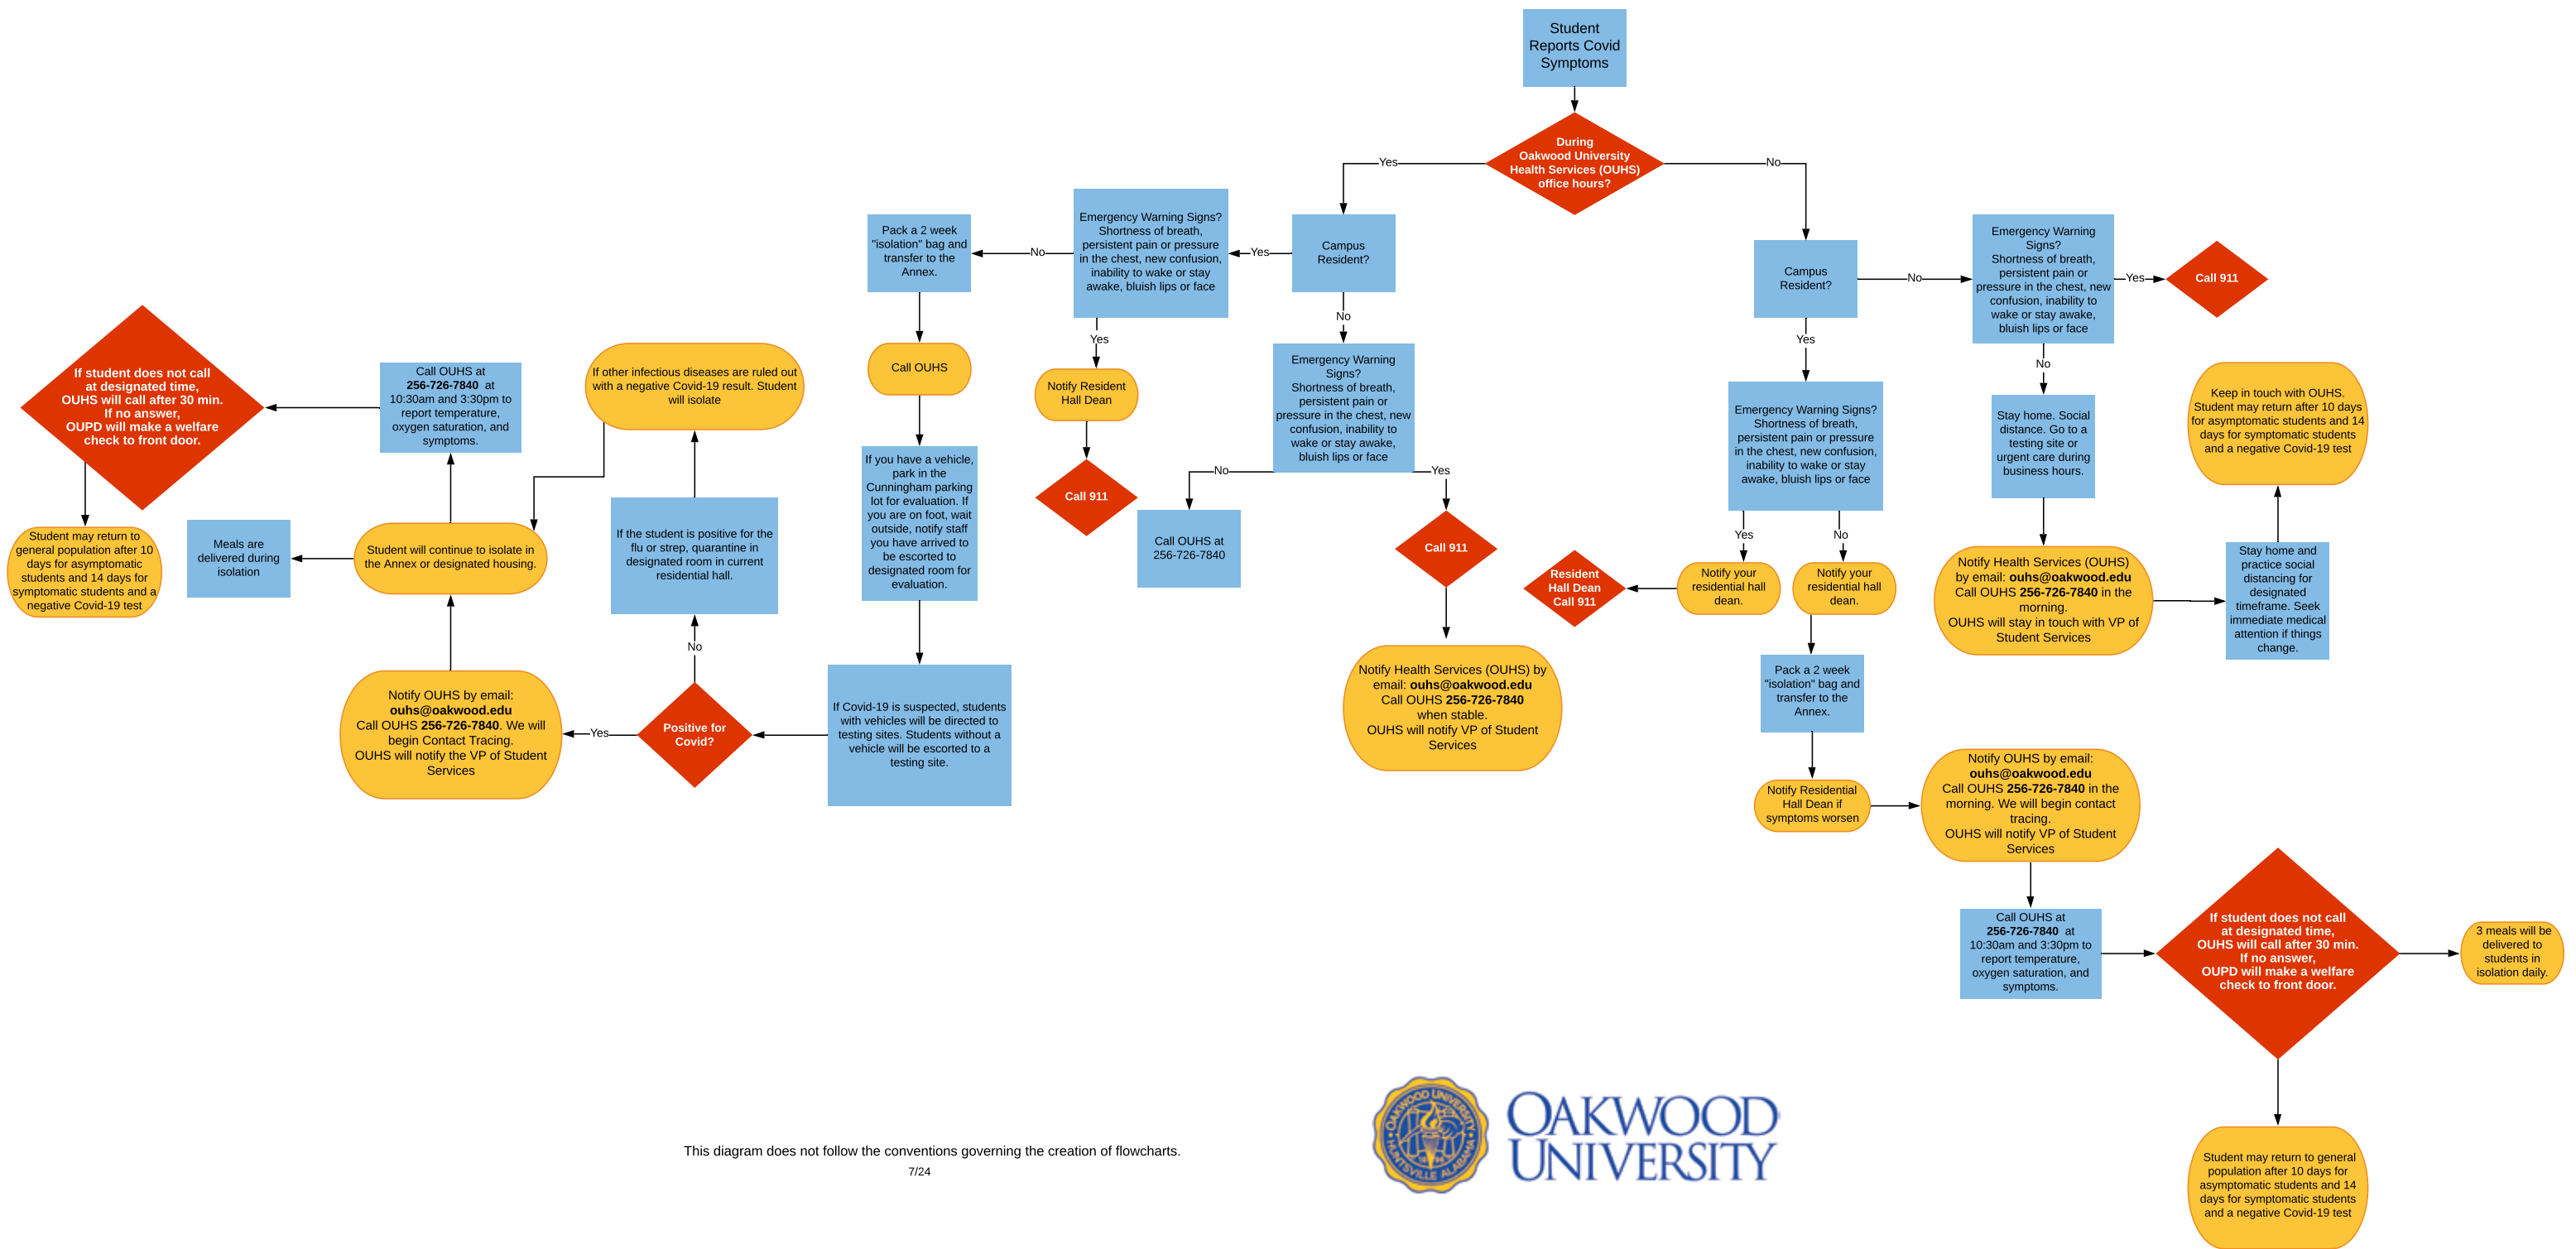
Student Reports Covid Symptoms

During Oakwood University Health Services (OUHS) office hours?

Yes

No

Campus Resident?

Yes

Emergency Warning Signs? Shortness of breath, persistent pain or pressure in the chest, new confusion, inability to wake or stay awake, bluish lips or face

No

Pack a 2 week "isolation" bag and transfer to the Annex.

Call OUHS

If you have a vehicle, park in the Cunningham parking lot for evaluation. If you are on foot, wait outside, notify staff you have arrived to be escorted to designated room for evaluation.

If Covid-19 is suspected, students with vehicles will be directed to testing sites. Students without a vehicle will be escorted to a testing site.

Positive for Covid?

No

If the student is positive for the flu or strep, quarantine in designated room in current residential hall.

If other infectious diseases are ruled out with a negative Covid-19 result. Student will isolate

Yes

Notify OUHS by email: ouhs@oakwood.edu Call OUHS 256-726-7840. We will begin Contact Tracing. OUHS will notify the VP of Student Services

Student will continue to isolate in the Annex or designated housing.

Meals are delivered during isolation

Call OUHS at 256-726-7840 at 10:30am and 3:30pm to report temperature, oxygen saturation, and symptoms.

If student does not call at designated time, OUHS will call after 30 min. If no answer, OUPD will make a welfare check to front door.

Student may return to general population after 10 days for asymptomatic students and 14 days for symptomatic students and a negative Covid-19 test

Yes

Notify Resident Hall Dean

Call 911

No

Emergency Warning Signs? Shortness of breath, persistent pain or pressure in the chest, new confusion, inability to wake or stay awake, bluish lips or face

No

Call OUHS at 256-726-7840

Yes

Call 911

Notify Health Services (OUHS) by email: ouhs@oakwood.edu Call OUHS 256-726-7840 when stable. OUHS will notify VP of Student Services

Campus Resident?

Yes

Emergency Warning Signs? Shortness of breath, persistent pain or pressure in the chest, new confusion, inability to wake or stay awake, bluish lips or face

Yes

Notify your residential hall dean.

Resident Hall Dean Call 911

No

Notify your residential hall dean.

Pack a 2 week "isolation" bag and transfer to the Annex.

Notify Residential Hall Dean if symptoms worsen

Notify OUHS by email: ouhs@oakwood.edu Call OUHS 256-726-7840 in the morning. We will begin contact tracing. OUHS will notify VP of Student Services

Call OUHS at 256-726-7840 at 10:30am and 3:30pm to report temperature, oxygen saturation, and symptoms.

If student does not call at designated time, OUHS will call after 30 min. If no answer, OUPD will make a welfare check to front door.

3 meals will be delivered to students in isolation daily.

Student may return to general population after 10 days for asymptomatic students and 14 days for symptomatic students and a negative Covid-19 test

No

Emergency Warning Signs? Shortness of breath, persistent pain or pressure in the chest, new confusion, inability to wake or stay awake, bluish lips or face

Yes

Call 911

No

Stay home. Social distance. Go to a testing site or urgent care during business hours.

Notify Health Services (OUHS) by email: ouhs@oakwood.edu Call OUHS 256-726-7840 in the morning. OUHS will stay in touch with VP of Student Services

Stay home and practice social distancing for designated timeframe. Seek immediate medical attention if things change.

Keep in touch with OUHS. Student may return after 10 days for asymptomatic students and 14 days for symptomatic students and a negative Covid-19 test

This diagram does not follow the conventions governing the creation of flowcharts.
7/24

OAKWOOD UNIVERSITY